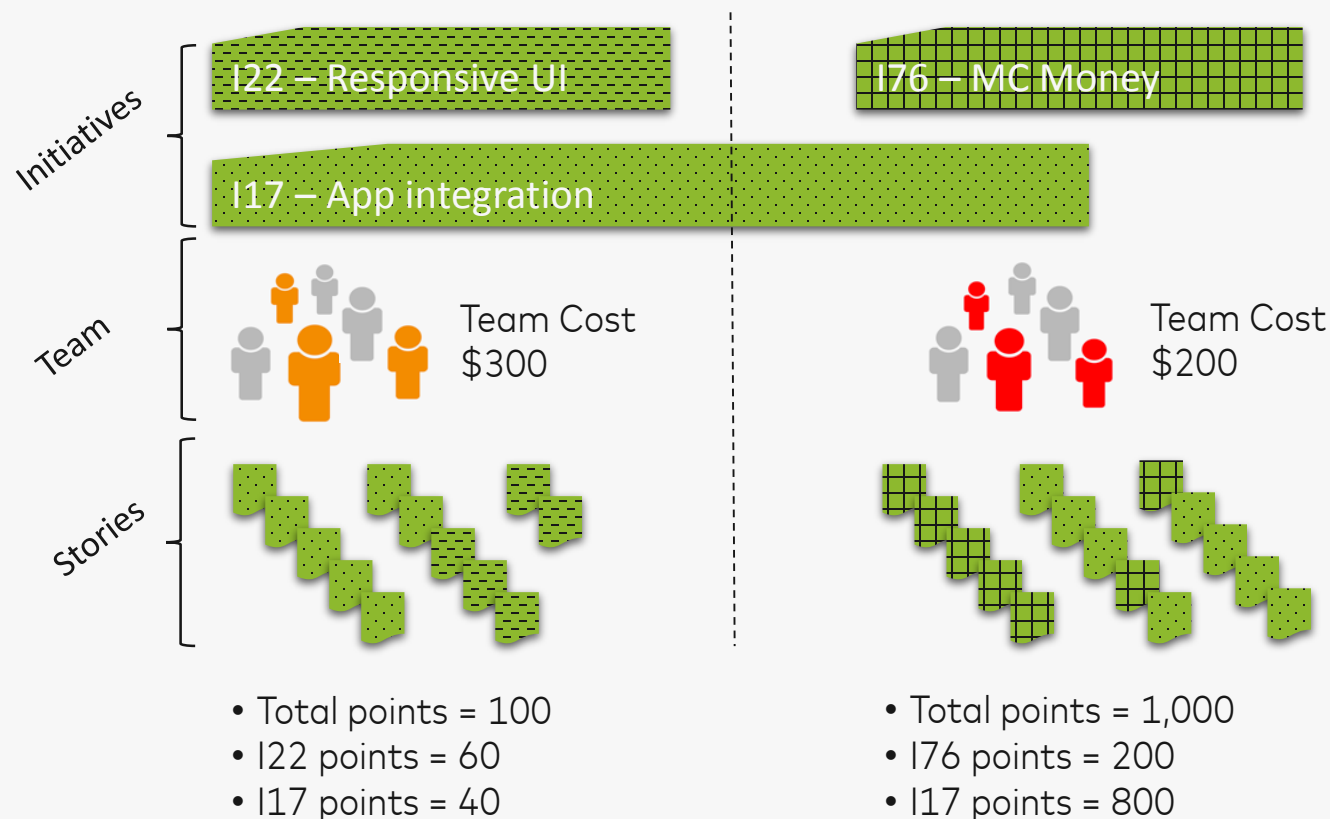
Initiatives

I22 – Responsive UI

I76 – MC Money

I17 – App integration

Team

Team Cost
$300

Team Cost
$200

Stories

• Total points = 100
• I22 points = 60
• I17 points = 40

• Total points = 1,000
• I76 points = 200
• I17 points = 800